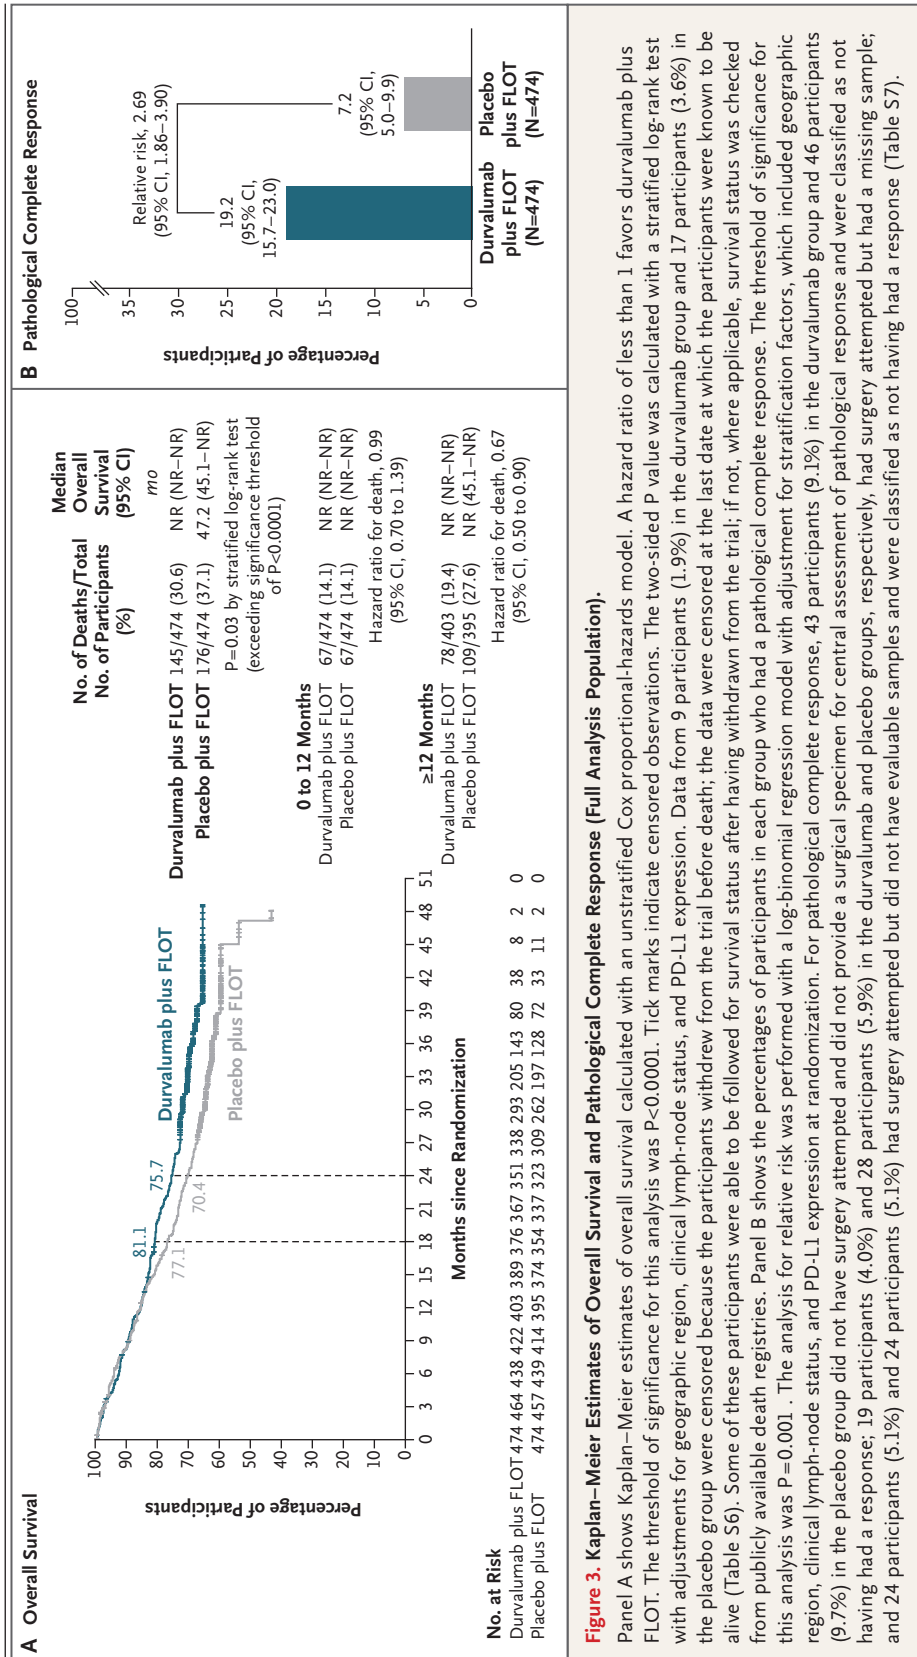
A Overall Survival

Percentage of Participants

100
90
80
70
60
50
40
30
20
10
0

81.1
77.1
75.7
70.4

Durvalumab plus FLOT
Placebo plus FLOT

0 3 6 9 12 15 18 21 24 27 30 33 36 39 42 45 48 51

Months since Randomization

No. at Risk
Durvalumab plus FLOT 474 464 438 422 403 389 376 367 351 338 293 205 143 80 38 8 2 0
Placebo plus FLOT 474 457 439 414 395 374 354 337 323 309 262 197 128 72 33 11 2 0

| | No. of Deaths/Total No. of Participants (%) | Median Overall Survival (95% CI) mo |
|---|---|---|
| Durvalumab plus FLOT | 145/474 (30.6) | NR (NR–NR) |
| Placebo plus FLOT | 176/474 (37.1) | 47.2 (45.1–NR) |

P=0.03 by stratified log-rank test (exceeding significance threshold of P<0.0001)

0 to 12 Months
| | | |
|---|---|---|
| Durvalumab plus FLOT | 67/474 (14.1) | NR (NR–NR) |
| Placebo plus FLOT | 67/474 (14.1) | NR (NR–NR) |

Hazard ratio for death, 0.99 (95% CI, 0.70 to 1.39)

≥12 Months
| | | |
|---|---|---|
| Durvalumab plus FLOT | 78/403 (19.4) | NR (NR–NR) |
| Placebo plus FLOT | 109/395 (27.6) | NR (45.1–NR) |

Hazard ratio for death, 0.67 (95% CI, 0.50 to 0.90)

B Pathological Complete Response

Percentage of Participants

100
35
30
25
20
15
10
5
0

Relative risk, 2.69 (95% CI, 1.86–3.90)

19.2 (95% CI, 15.7–23.0)

7.2 (95% CI, 5.0–9.9)

Durvalumab plus FLOT (N=474)
Placebo plus FLOT (N=474)

Figure 3. Kaplan–Meier Estimates of Overall Survival and Pathological Complete Response (Full Analysis Population).

Panel A shows Kaplan–Meier estimates of overall survival calculated with an unstratified Cox proportional-hazards model. A hazard ratio of less than 1 favors durvalumab plus FLOT. The threshold of significance for this analysis was P<0.0001. Tick marks indicate censored observations. The two-sided P value was calculated with a stratified log-rank test with adjustments for geographic region, clinical lymph-node status, and PD-L1 expression. Data from 9 participants (1.9%) in the durvalumab group and 17 participants (3.6%) in the placebo group were censored because the participants withdrew from the trial before death; the data were censored at the last date at which the participants were known to be alive (Table S6). Some of these participants were able to be followed for survival status after having withdrawn from the trial; if not, where applicable, survival status was checked from publicly available death registries. Panel B shows the percentages of participants in each group who had a pathological complete response. The threshold of significance for this analysis was P=0.001 . The analysis for relative risk was performed with a log-binomial regression model with adjustment for stratification factors, which included geographic region, clinical lymph-node status, and PD-L1 expression at randomization. For pathological complete response, 43 participants (9.1%) in the durvalumab group and 46 participants (9.7%) in the placebo group did not have surgery attempted and did not provide a surgical specimen for central assessment of pathological response and were classified as not having had a response; 19 participants (4.0%) and 28 participants (5.9%) in the durvalumab and placebo groups, respectively, had surgery attempted but had a missing sample; and 24 participants (5.1%) and 24 participants (5.1%) had surgery attempted but did not have evaluable samples and were classified as not having had a response (Table S7).